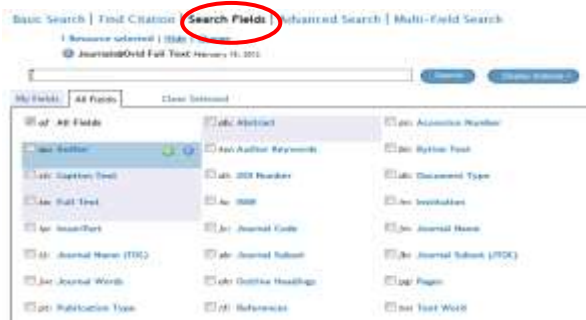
Basic Search | Find Citation | Search Fields | Advanced Search | Multi-Field Search

1 Resource selected | Hide | Change

Journals@Ovid Full Text February 15, 2013

Search | Display Indexes »

My Fields | All Fields | Clear Selected

| | | |
|---|---|---|
| af: All Fields | ab: Abstract | an: Accession Number |
| au: Author | kw: Author Keywords | bt: Byline Text |
| ca: Caption Text | do: DOI Number | dt: Document Type |
| tx: Full Text | is: ISSN | in: Institution |
| ip: Issue/Part | jc: Journal Code | jn: Journal Name |
| tc: Journal Name (TOC) | sb: Journal Subset | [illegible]: Journal Subset (JTOC) |
| jw: Journal Words | oh: Outline Headings | pg: Pages |
| pt: Publication Type | rf: References | tw: Text Word |